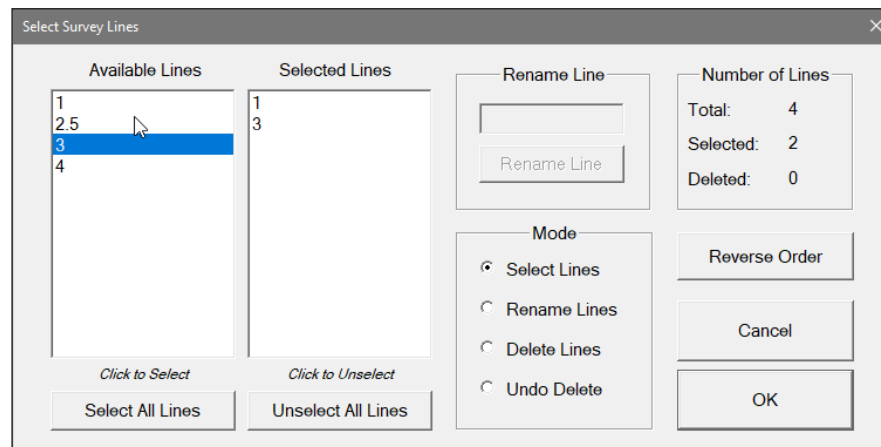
Select Survey Lines

Available Lines
1
2.5
3
4
Click to Select
Select All Lines

Selected Lines
1
3
Click to Unselect
Unselect All Lines

Rename Line
Rename Line

Mode
Select Lines
Rename Lines
Delete Lines
Undo Delete

Number of Lines
Total: 4
Selected: 2
Deleted: 0

Reverse Order
Cancel
OK